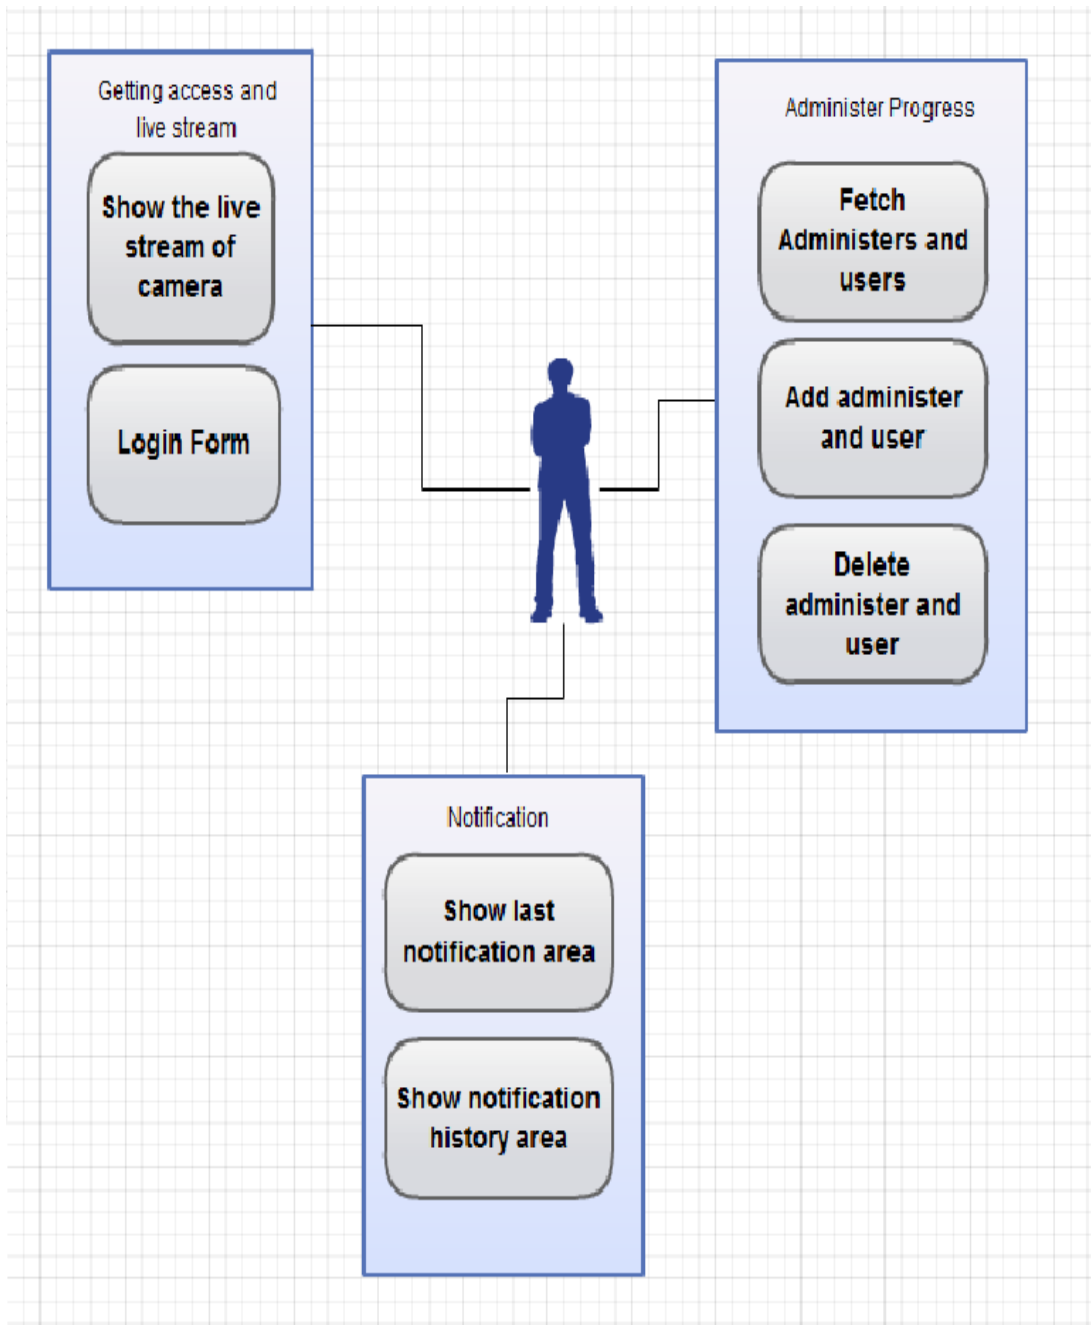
Getting access and live stream

Show the live stream of camera

Login Form

Administer Progress

Fetch Administers and users

Add administer and user

Delete administer and user

Notification

Show last notification area

Show notification history area